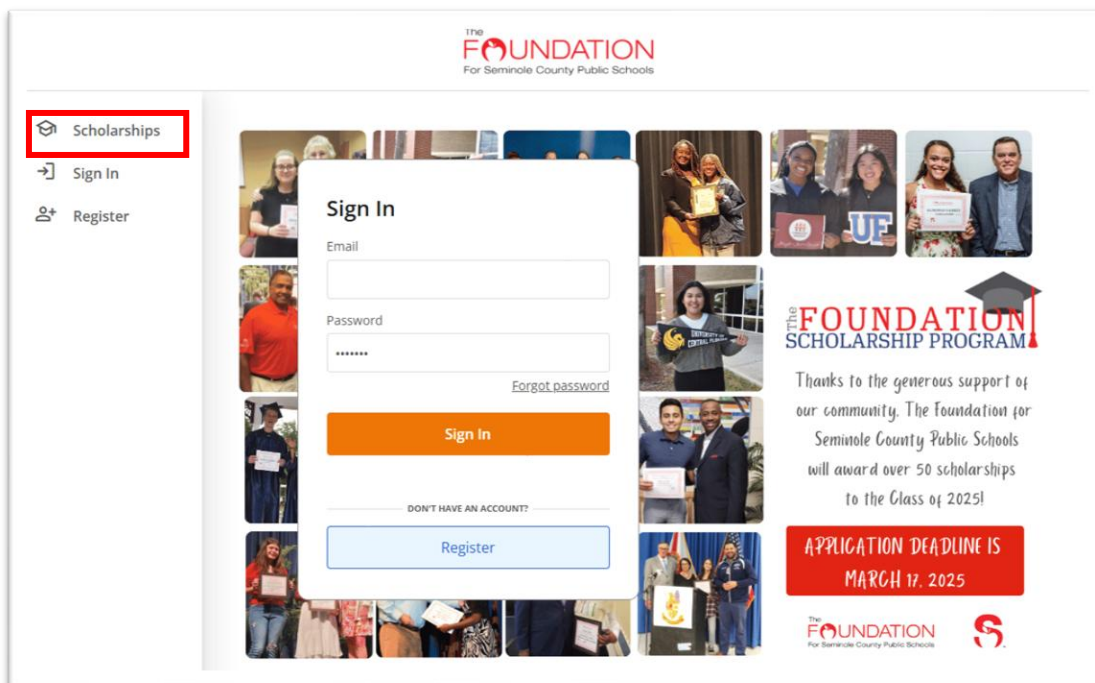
The FOUNDATION
For Seminole County Public Schools

Scholarships
Sign In
Register

Sign In
Email
Password
•••••••
Forgot password
Sign In
DON'T HAVE AN ACCOUNT?
Register

UF

The FOUNDATION
SCHOLARSHIP PROGRAM

Thanks to the generous support of our community, The Foundation for Seminole County Public Schools will award over 50 scholarships to the Class of 2025!

APPLICATION DEADLINE IS MARCH 17, 2025

The FOUNDATION
For Seminole County Public Schools